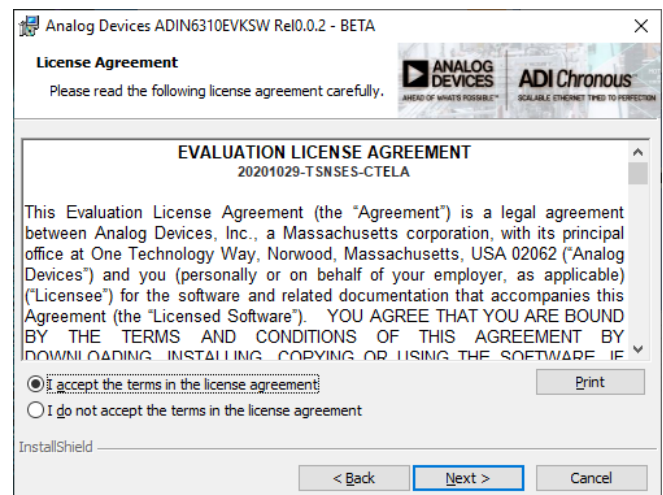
Analog Devices ADIN6310EVKSW Rel0.0.2 - BETA

License Agreement

Please read the following license agreement carefully.

ANALOG DEVICES AHEAD OF WHAT'S POSSIBLE™

ADI Chronous™ SCALABLE ETHERNET TIMED TO PERFECTION

EVALUATION LICENSE AGREEMENT
20201029-TSNSES-CTELA

This Evaluation License Agreement (the “Agreement”) is a legal agreement between Analog Devices, Inc., a Massachusetts corporation, with its principal office at One Technology Way, Norwood, Massachusetts, USA 02062 (“Analog Devices”) and you (personally or on behalf of your employer, as applicable) (“Licensee”) for the software and related documentation that accompanies this Agreement (the “Licensed Software”). YOU AGREE THAT YOU ARE BOUND BY THE TERMS AND CONDITIONS OF THIS AGREEMENT BY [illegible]

I accept the terms in the license agreement

I do not accept the terms in the license agreement

Print

InstallShield

< Back

Next >

Cancel